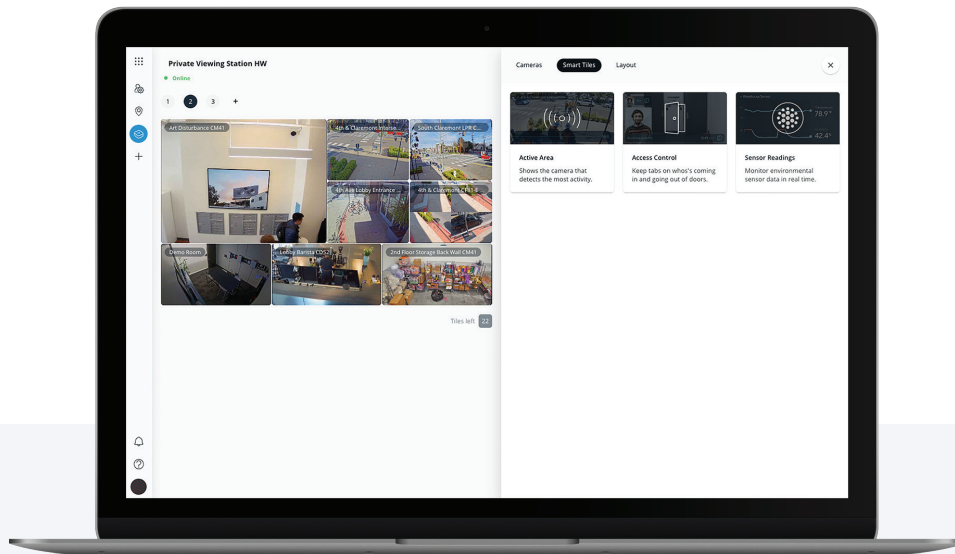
Private Viewing Station HW

Online

1 2 3 +

Art Disturbance CM41

4th & Claremont Intarse...

South Claremont LPR C...

4th Ave Lobby Entrance ...

4th & Claremont CF51-B

Demo Room

Lobby Barista CD52

2nd Floor Storage Back Wall CM41

Tiles left 22

Cameras Smart Tiles Layout

×

78.9°

42.4°

Active Area

Shows the camera that detects the most activity.

Access Control

Keep tabs on who's coming in and going out of doors.

Sensor Readings

Monitor environmental sensor data in real time.